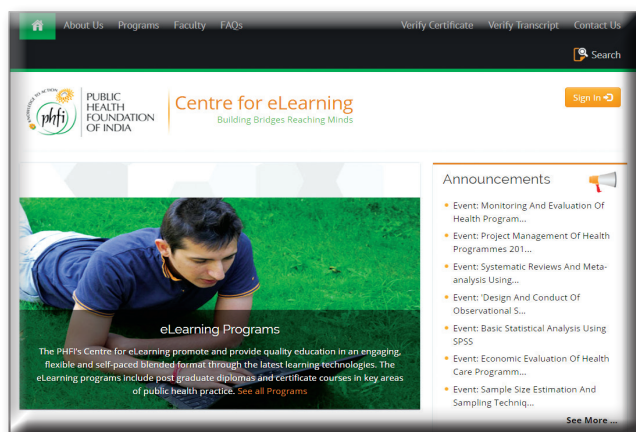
About Us Programs Faculty FAQs Verify Certificate Verify Transcript Contact Us

Search

phfi PUBLIC HEALTH FOUNDATION OF INDIA

Centre for eLearning
Building Bridges Reaching Minds

Sign In

eLearning Programs

The PHFI's Centre for eLearning promote and provide quality education in an engaging, flexible and self-paced blended format through the latest learning technologies. The eLearning programs include post graduate diplomas and certificate courses in key areas of public health practice. See all Programs

Announcements

Event: Monitoring And Evaluation Of Health Program...

Event: Project Management Of Health Programmes 201...

Event: Systematic Reviews And Meta-analysis Using...

Event: 'Design And Conduct Of Observational S...

Event: Basic Statistical Analysis Using SPSS

Event: Economic Evaluation Of Health Care Programm...

Event: Sample Size Estimation And Sampling Techniq...

See More ...